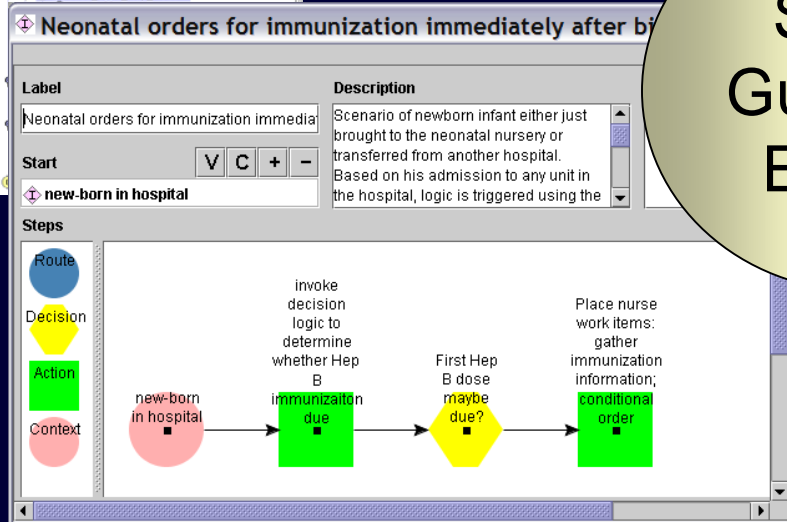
Neonatal orders for immunization immediately after bi

S
Gu
E

Label
Neonatal orders for immunization immediat

Description
Scenario of newborn infant either just brought to the neonatal nursery or transferred from another hospital. Based on his admission to any unit in the hospital, logic is triggered using the

Start
V C + −
new-born in hospital

Steps
Route
Decision
Action
Context

new-born in hospital

invoke decision logic to determine whether Hep B immunizaiton due

First Hep B dose maybe due?

Place nurse work items: gather immunization information; conditional order